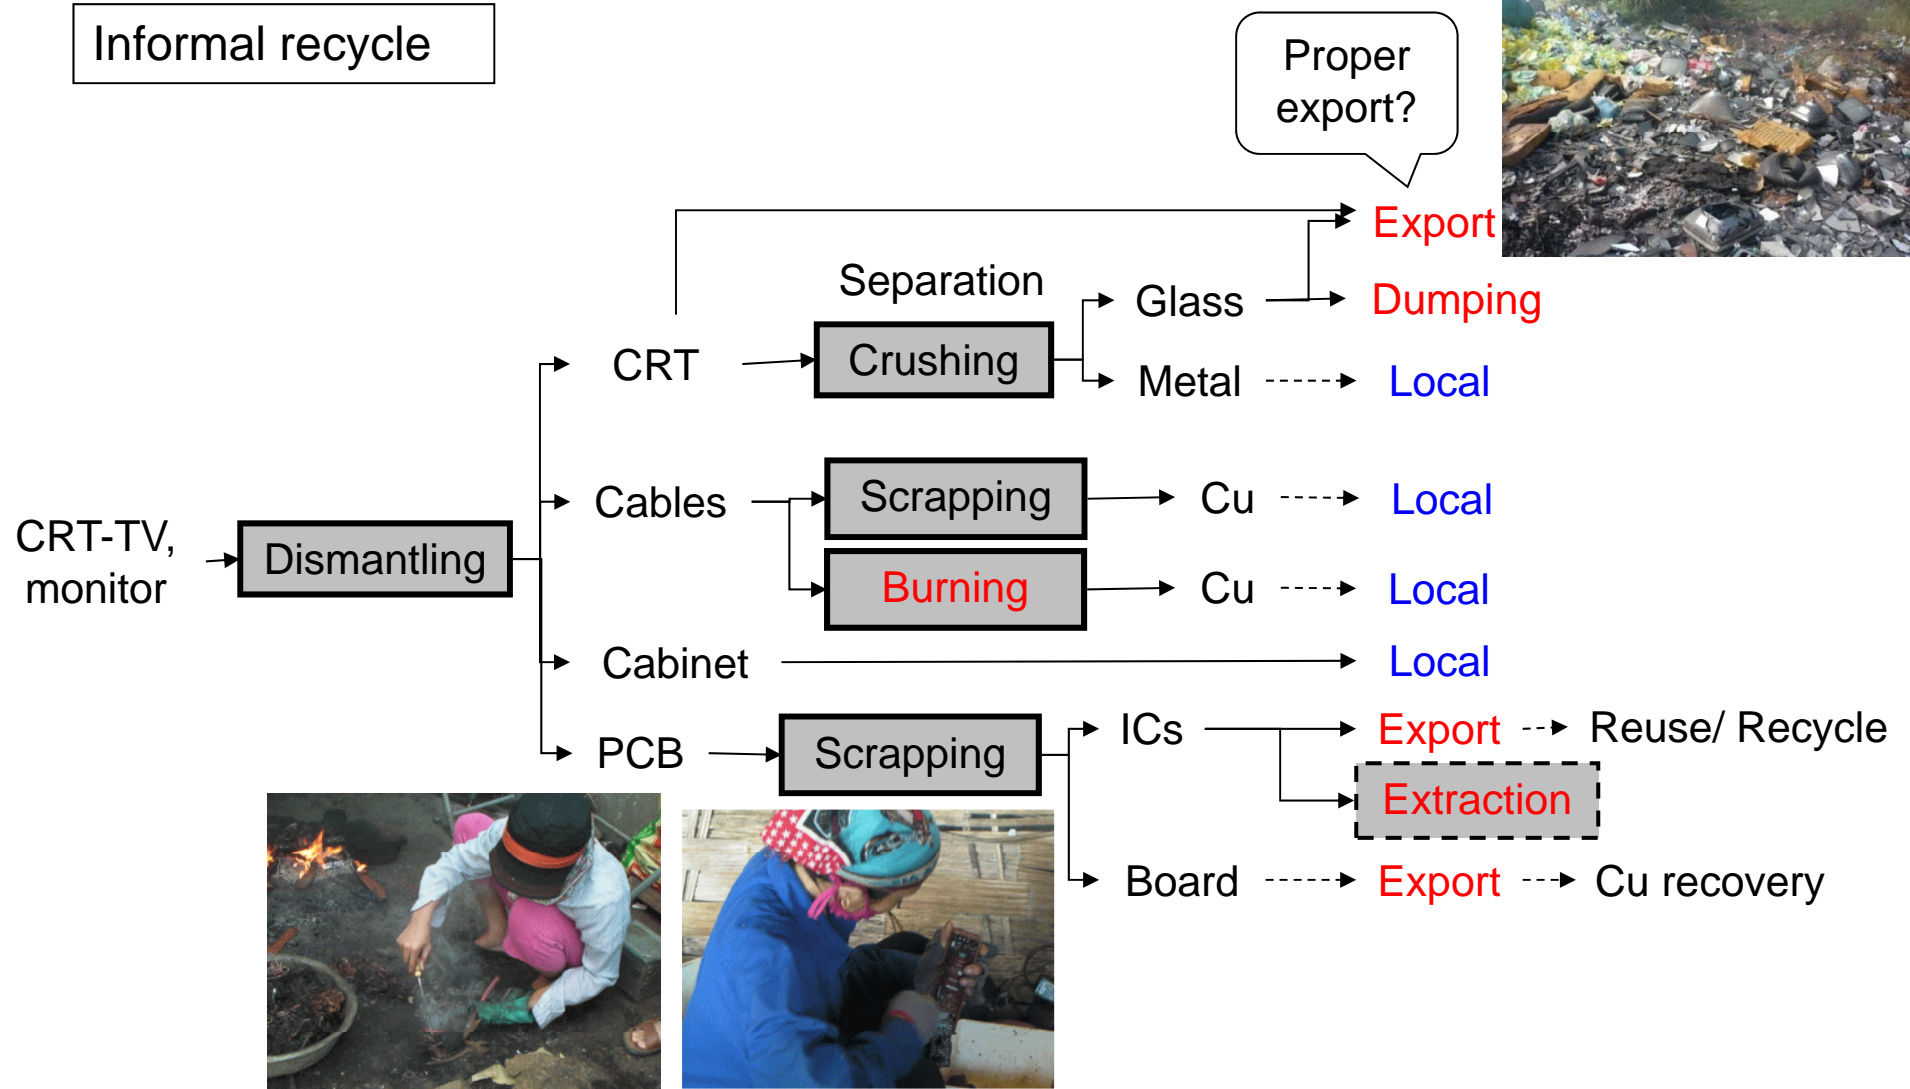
Informal recycle

Proper export?

Export

Separation

Glass

Dumping

CRT

Crushing

Metal

Local

Cables

Scrapping

Cu

Local

CRT-TV, monitor

Dismantling

Burning

Cu

Local

Cabinet

Local

PCB

Scrapping

ICs

Export

Reuse/ Recycle

Extraction

Board

Export

Cu recovery